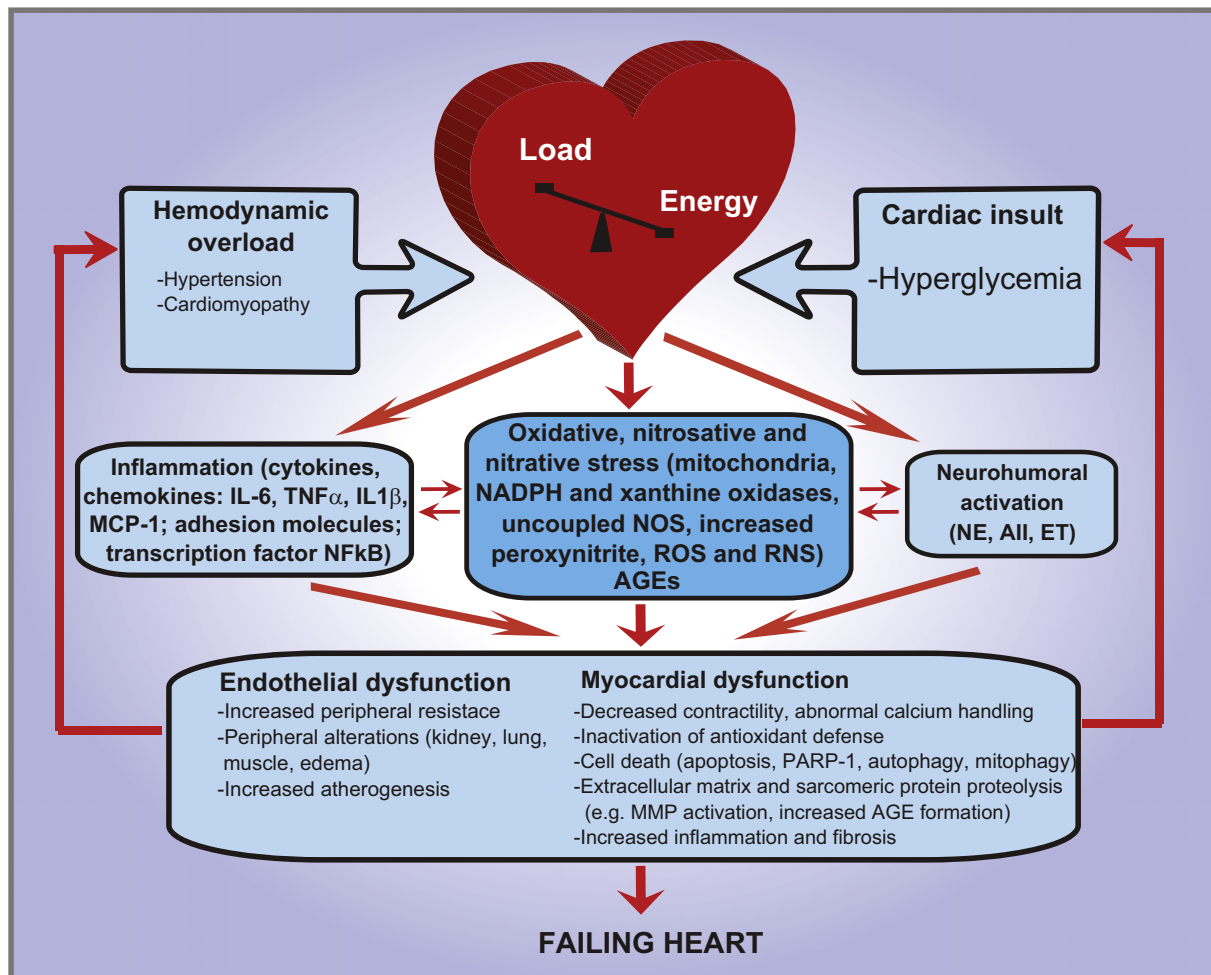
Load

Energy

Hemodynamic overload

-Hypertension
-Cardiomyopathy

Cardiac insult

-Hyperglycemia

Inflammation (cytokines, chemokines: IL-6, TNF$\alpha$, IL1$\beta$, MCP-1; adhesion molecules; transcription factor NFkB)

Oxidative, nitrosative and nitrative stress (mitochondria, NADPH and xanthine oxidases, uncoupled NOS, increased peroxynitrite, ROS and RNS) AGEs

Neurohumoral activation (NE, AII, ET)

Endothelial dysfunction

-Increased peripheral resistace
-Peripheral alterations (kidney, lung, muscle, edema)
-Increased atherogenesis

Myocardial dysfunction

-Decreased contractility, abnormal calcium handling
-Inactivation of antioxidant defense
-Cell death (apoptosis, PARP-1, autophagy, mitophagy)
-Extracellular matrix and sarcomeric protein proteolysis (e.g. MMP activation, increased AGE formation)
-Increased inflammation and fibrosis

FAILING HEART